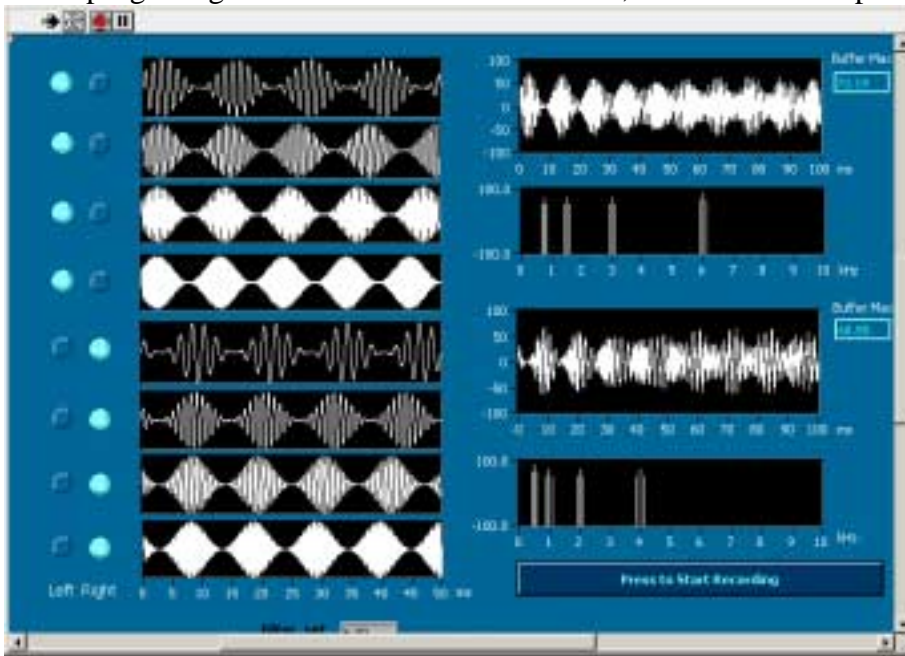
100
50
0
-50
-100
0 10 20 30 40 50 60 70 80 90 100 ms

Buffer Max
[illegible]

100.0
-100.0
0 1 2 3 4 5 6 7 8 9 10 kHz

Buffer Max
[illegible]

100
50
0
-50
-100
0 10 20 30 40 50 60 70 80 90 100 ms

100.0
-100.0
0 1 2 3 4 5 6 7 8 9 10 kHz

Press to Start Recording

Left Right

0 5 10 15 20 25 30 35 40 45 50 ms

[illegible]